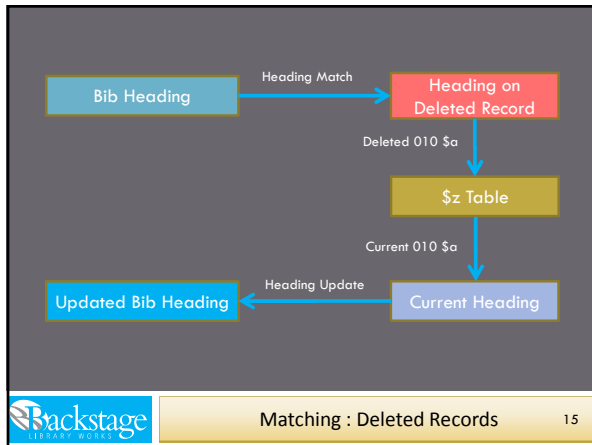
Bib Heading

Heading Match

Heading on Deleted Record

Deleted 010 $a

$z Table

Current 010 $a

Current Heading

Heading Update

Updated Bib Heading

Backstage LIBRARY WORKS

Matching : Deleted Records

15